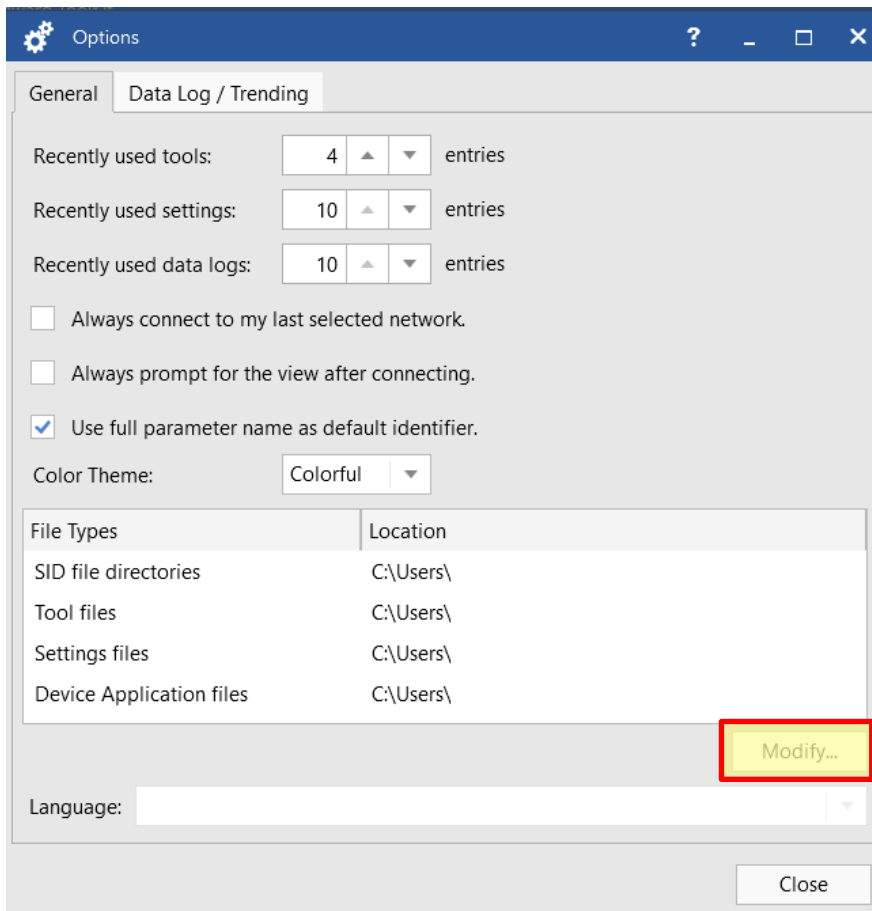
Options

?

General

Data Log / Trending

Recently used tools: 4 entries

Recently used settings: 10 entries

Recently used data logs: 10 entries

Always connect to my last selected network.

Always prompt for the view after connecting.

Use full parameter name as default identifier.

Color Theme: Colorful

| File Types | Location |
|---|---|
| SID file directories | C:\Users\ |
| Tool files | C:\Users\ |
| Settings files | C:\Users\ |
| Device Application files | C:\Users\ |

Modify...

Language:

Close